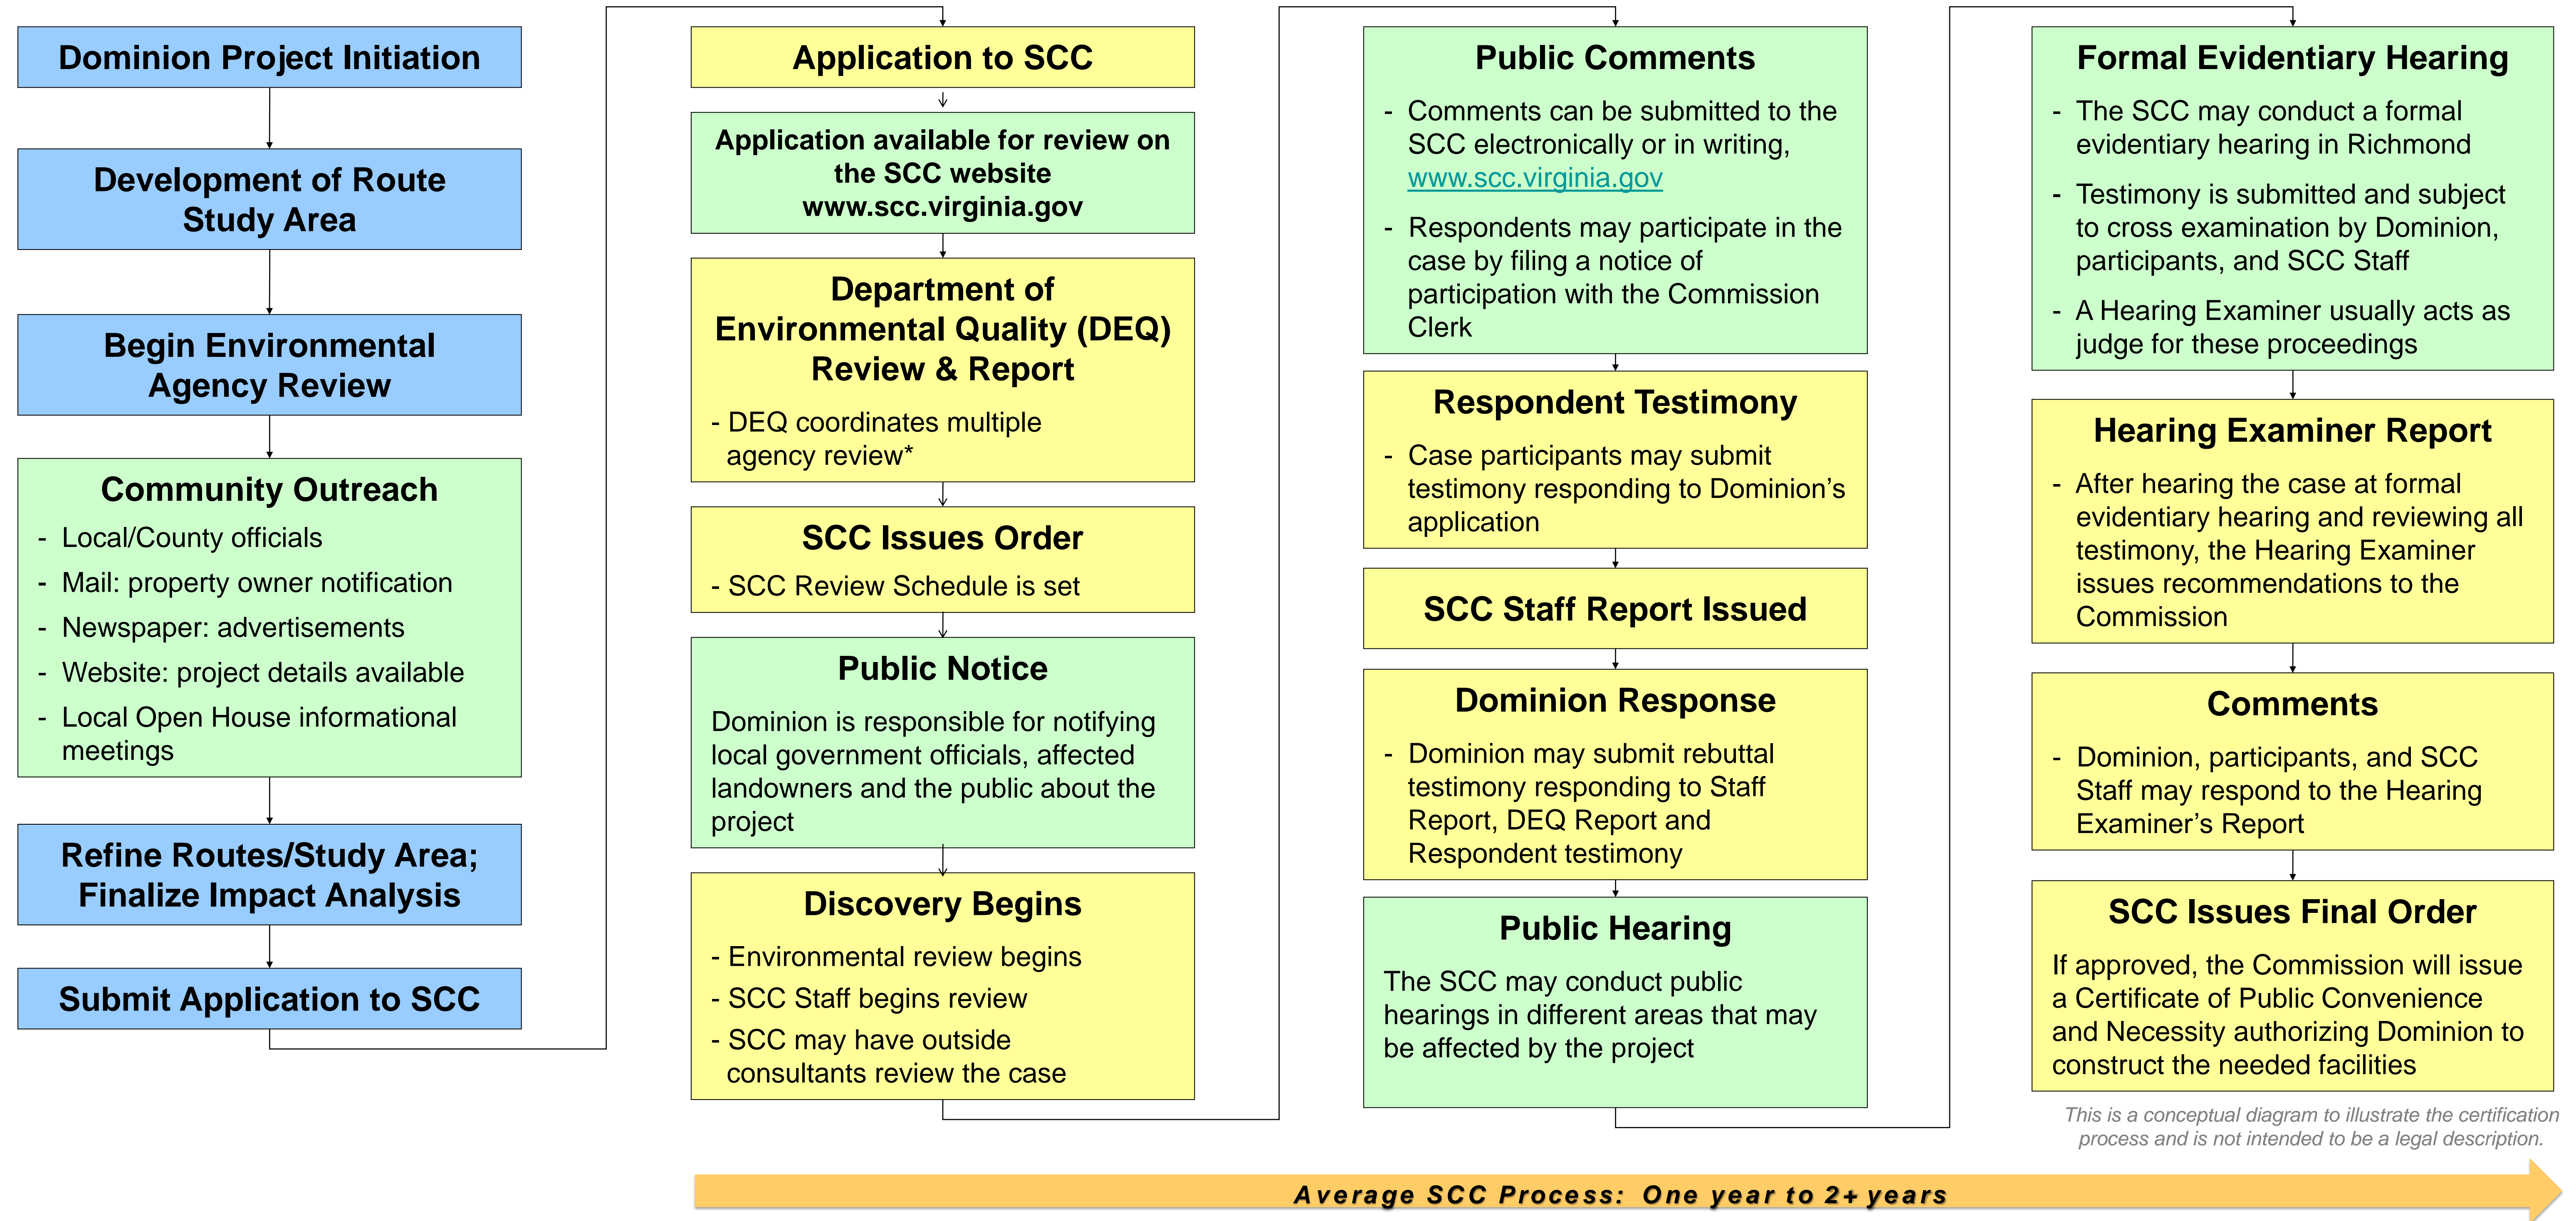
Dominion Project Initiation

Development of Route Study Area

Begin Environmental Agency Review

Community Outreach

- Local/County officials
- Mail: property owner notification
- Newspaper: advertisements
- Website: project details available
- Local Open House informational meetings

Refine Routes/Study Area; Finalize Impact Analysis

Submit Application to SCC

Application to SCC

Application available for review on the SCC website www.scc.virginia.gov

Department of Environmental Quality (DEQ) Review & Report

- DEQ coordinates multiple agency review*

SCC Issues Order

- SCC Review Schedule is set

Public Notice

Dominion is responsible for notifying local government officials, affected landowners and the public about the project

Discovery Begins

- Environmental review begins
- SCC Staff begins review
- SCC may have outside consultants review the case

Public Comments

- Comments can be submitted to the SCC electronically or in writing, www.scc.virginia.gov
- Respondents may participate in the case by filing a notice of participation with the Commission Clerk

Respondent Testimony

- Case participants may submit testimony responding to Dominion's application

SCC Staff Report Issued

Dominion Response

- Dominion may submit rebuttal testimony responding to Staff Report, DEQ Report and Respondent testimony

Public Hearing

The SCC may conduct public hearings in different areas that may be affected by the project

Formal Evidentiary Hearing

- The SCC may conduct a formal evidentiary hearing in Richmond
- Testimony is submitted and subject to cross examination by Dominion, participants, and SCC Staff
- A Hearing Examiner usually acts as judge for these proceedings

Hearing Examiner Report

- After hearing the case at formal evidentiary hearing and reviewing all testimony, the Hearing Examiner issues recommendations to the Commission

Comments

- Dominion, participants, and SCC Staff may respond to the Hearing Examiner's Report

SCC Issues Final Order

If approved, the Commission will issue a Certificate of Public Convenience and Necessity authorizing Dominion to construct the needed facilities

This is a conceptual diagram to illustrate the certification process and is not intended to be a legal description.

Average SCC Process: One year to 2+ years